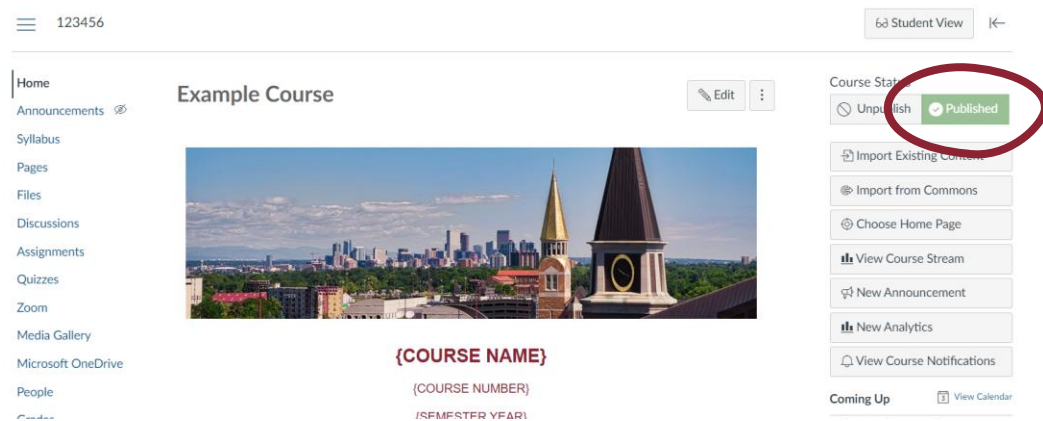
123456

Student View

Home
Announcements
Syllabus
Pages
Files
Discussions
Assignments
Quizzes
Zoom
Media Gallery
Microsoft OneDrive
People
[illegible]

Example Course

Edit

{COURSE NAME}

{COURSE NUMBER}

{SEMESTER YEAR}

Course Stat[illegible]

Unpu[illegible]lish

Published

Import Existing Con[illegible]

Import from Commons

Choose Home Page

View Course Stream

New Announcement

New Analytics

View Course Notifications

Coming Up

View Calendar